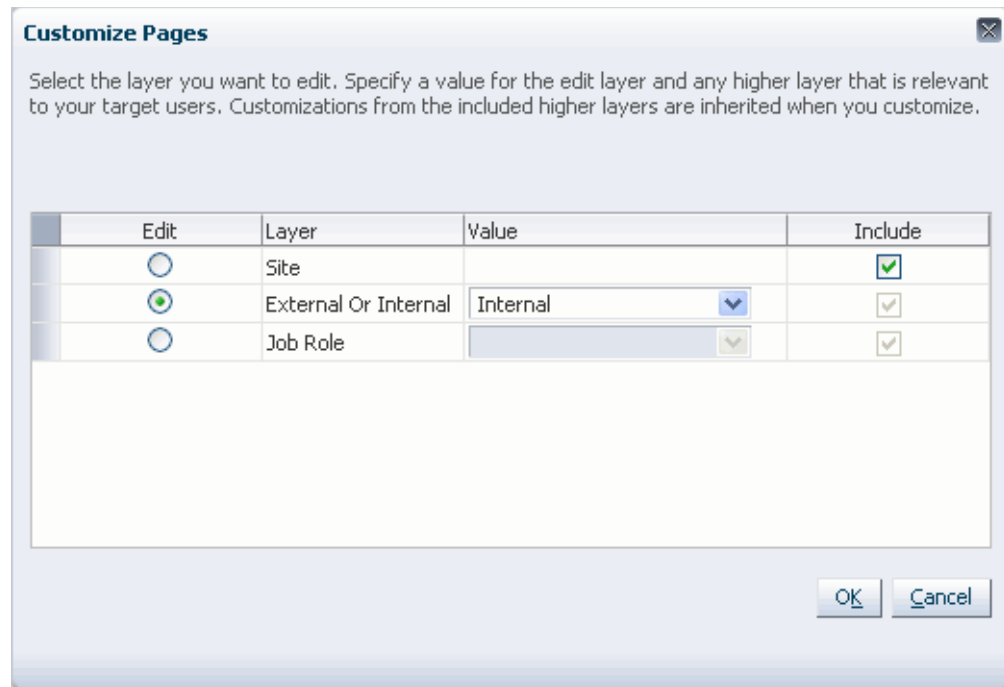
Customize Pages

Select the layer you want to edit. Specify a value for the edit layer and any higher layer that is relevant to your target users. Customizations from the included higher layers are inherited when you customize.

| Edit | Layer | Value | Include |
|---|---|---|---|
| | Site | | |
| | External Or Internal | Internal | |
| | Job Role | | |

OK Cancel